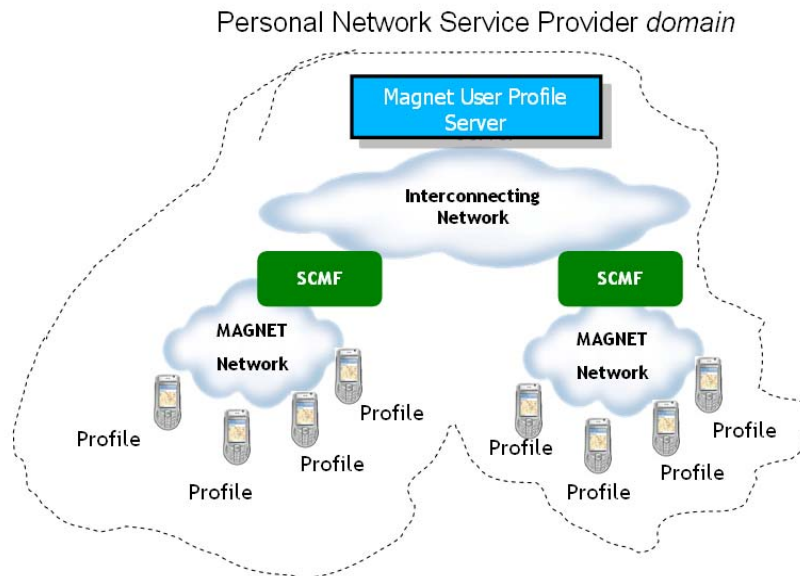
Personal Network Service Provider *domain*

Magnet User Profile Server

Interconnecting Network

SCMF

SCMF

MAGNET Network

MAGNET Network

Profile

Profile

Profile

Profile

Profile

Profile

Profile

Profile